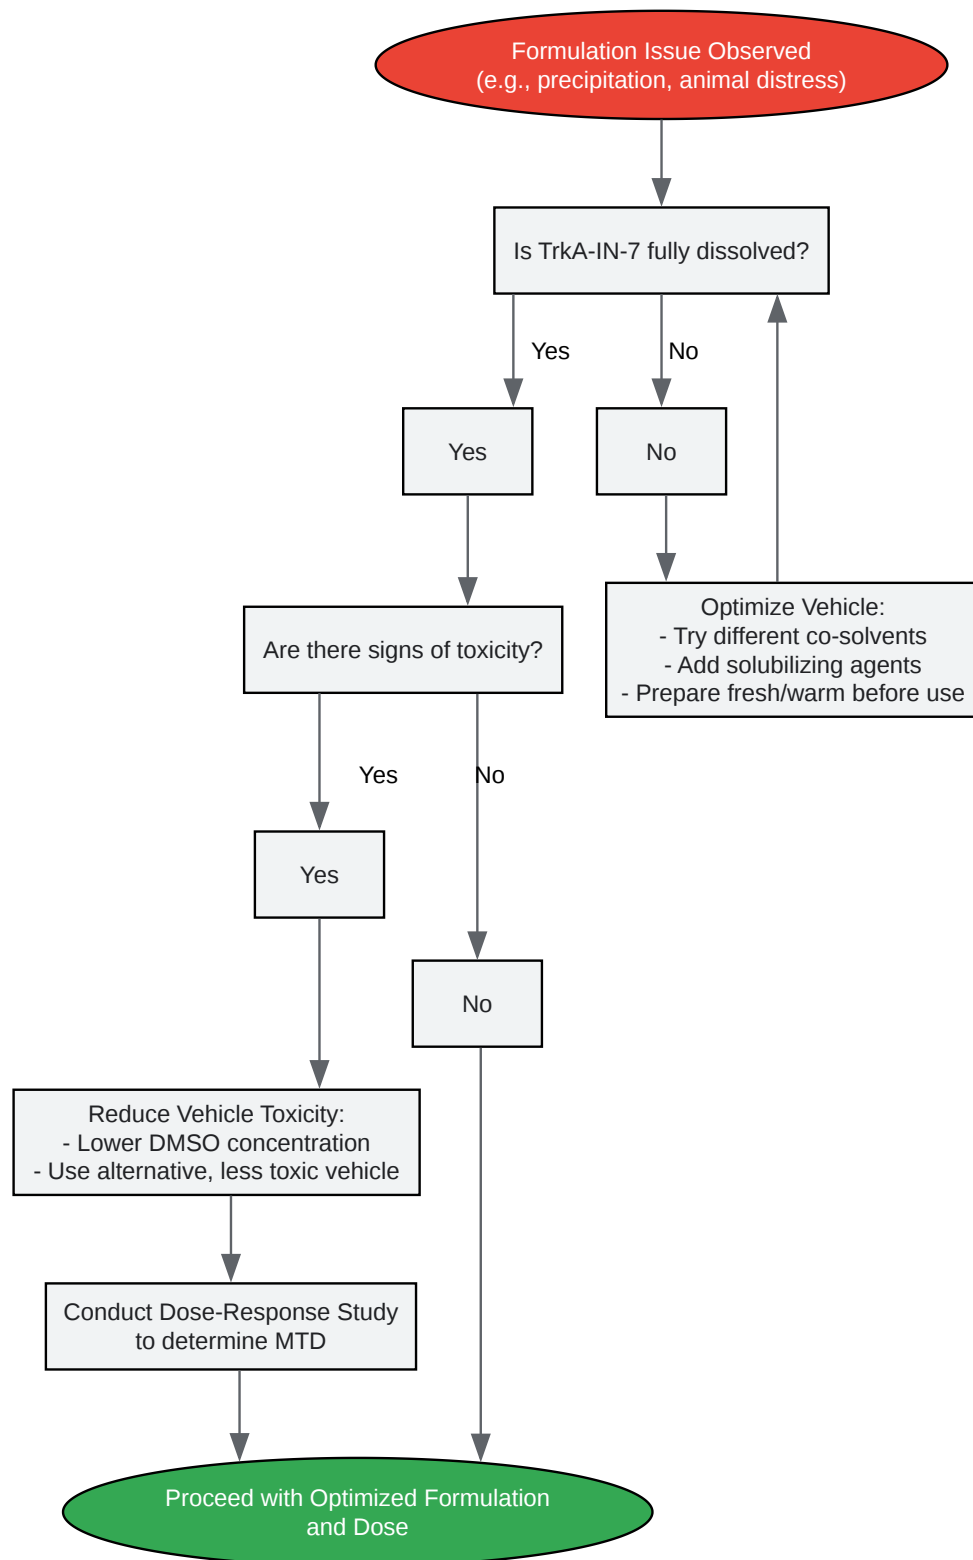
Formulation Issue Observed
(e.g., precipitation, animal distress)

Is TrkA-IN-7 fully dissolved?

Yes

No

Yes

No

Optimize Vehicle:
- Try different co-solvents
- Add solubilizing agents
- Prepare fresh/warm before use

Are there signs of toxicity?

Yes

No

Yes

No

Reduce Vehicle Toxicity:
- Lower DMSO concentration
- Use alternative, less toxic vehicle

Conduct Dose-Response Study
to determine MTD

Proceed with Optimized Formulation
and Dose